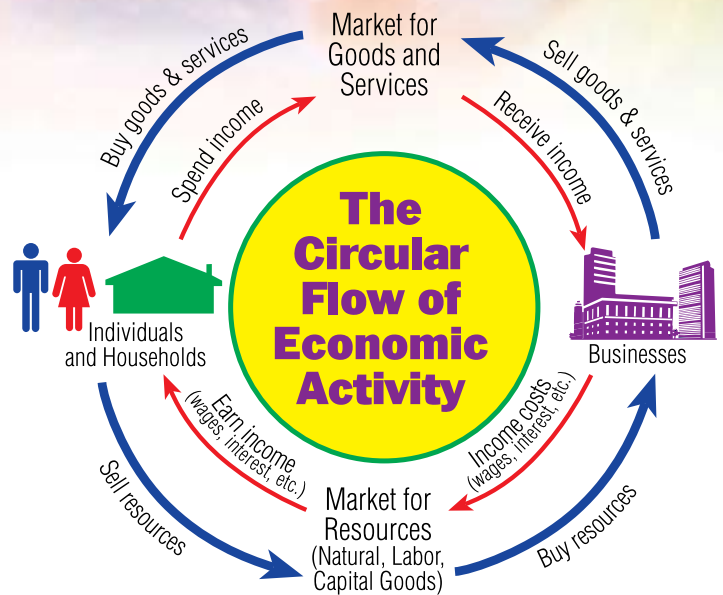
Market for Goods and Services

Buy goods & services

Spend income

Sell goods & services

Receive income

The Circular Flow of Economic Activity

Individuals and Households

Businesses

Earn income (wages, interest, etc.)

Income costs (wages, interest, etc.)

Sell resources

Buy resources

Market for Resources (Natural, Labor, Capital Goods)